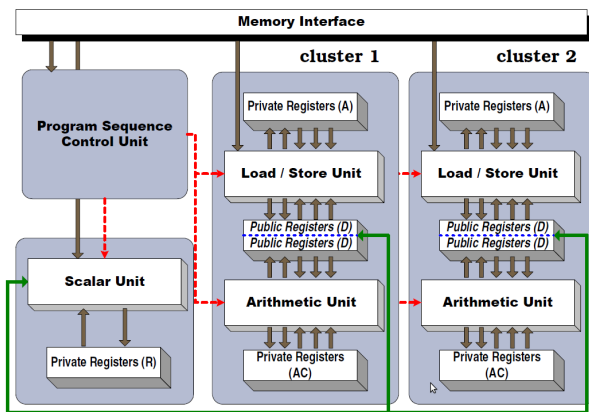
Memory Interface

cluster 1

cluster 2

Program Sequence Control Unit

Private Registers (A)

Load / Store Unit

Public Registers (D)
Public Registers (D)

Arithmetic Unit

Private Registers (AC)

Private Registers (A)

Load / Store Unit

Public Registers (D)
Public Registers (D)

Arithmetic Unit

Private Registers (AC)

Scalar Unit

Private Registers (R)